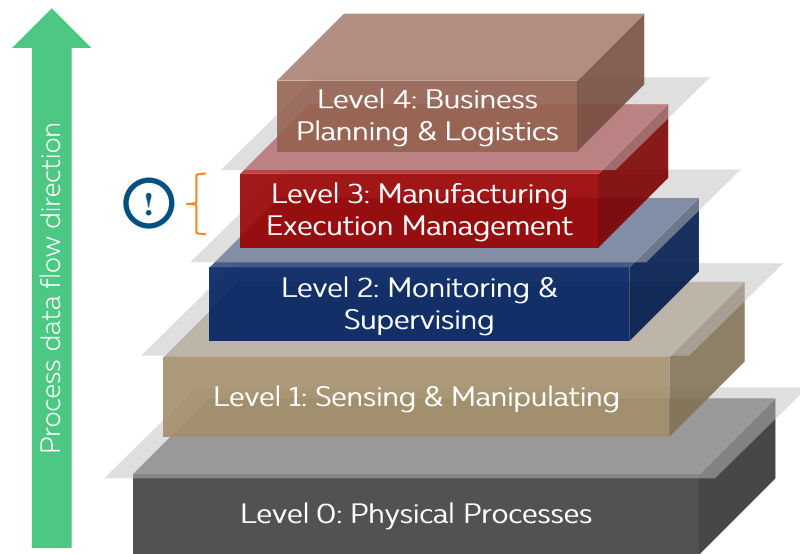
Process data flow direction

Level 4: Business Planning & Logistics

!

Level 3: Manufacturing Execution Management

Level 2: Monitoring & Supervising

Level 1: Sensing & Manipulating

Level 0: Physical Processes